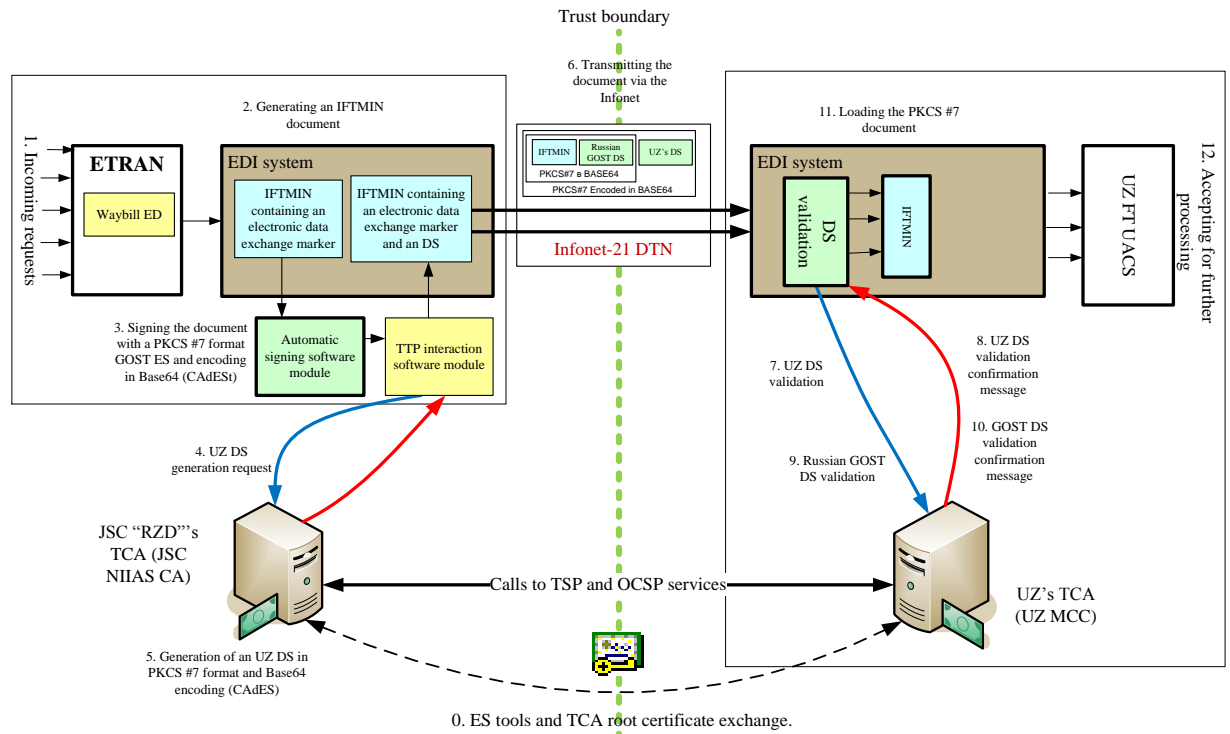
Trust boundary

6. Transmitting the document via the Infonet

1. Incoming requests

ETRAN

Waybill ED

2. Generating an IFTMIN document

EDI system

IFTMIN containing an electronic data exchange marker

IFTMIN containing an electronic data exchange marker and an DS

3. Signing the document with a PKCS #7 format GOST ES and encoding in Base64 (CAdESt)

Automatic signing software module

TTP interaction software module

IFTMIN

Russian GOST DS

UZ's DS

PKCS#7 в BASE64

PKCS#7 Encoded in BASE64

Infonet-21 DTN

11. Loading the PKCS #7 document

EDI system

DS validation

IFTMIN

UZ FT UACS

12. Accepting for further processing

7. UZ DS validation

8. UZ DS validation confirmation message

10. GOST DS validation confirmation message

9. Russian GOST DS validation

4. UZ DS generation request

JSC "RZD"'s TCA (JSC NIIAS CA)

Calls to TSP and OCSP services

UZ's TCA (UZ MCC)

5. Generation of an UZ DS in PKCS #7 format and Base64 encoding (CAdES)

0. ES tools and TCA root certificate exchange.